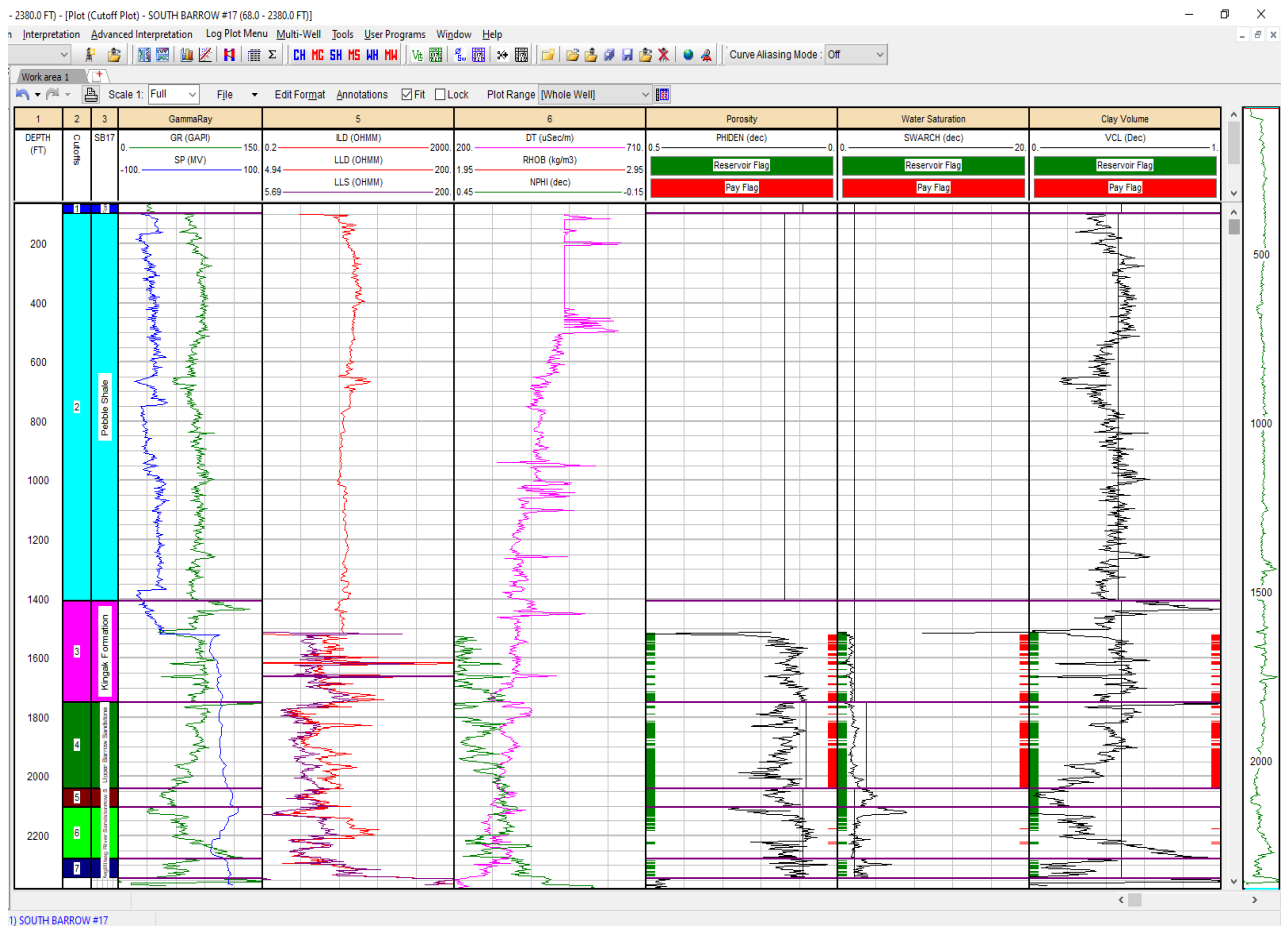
- 2380.0 FT) - [Plot (Cutoff Plot) - SOUTH BARROW #17 (68.0 - 2380.0 FT)]

n Interpretation Advanced Interpretation Log Plot Menu Multi-Well Tools User Programs Window Help

CH MC SH MS WH MW

Curve Aliasing Mode : Off

Work area 1

Scale 1: Full File Edit Format Annotations Fit Lock Plot Range [Whole Well]

| 1 | 2 | 3 | GammaRay | 5 | 6 | Porosity | Water Saturation | Clay Volume |
|---|---|---|---|---|---|---|---|---|
| DEPTH (FT) | Cutoffs | SB17 | GR (GAPI) 0. 150. SP (MV) -100. 100. | ILD (OHMM) 0.2 2000. LLD (OHMM) 4.94 200. LLS (OHMM) 5.69 200. | DT (uSec/m) 200. 710. RHOB (kg/m3) 1.95 2.95 NPHI (dec) 0.45 -0.15 | PHIDEN (dec) 0.5 0. Reservoir Flag Pay Flag | SWARCH (dec) 0. 20. Reservoir Flag Pay Flag | VCL (Dec) 0. 1. Reservoir Flag Pay Flag |

200
400
600
800
1000
1200
1400
1600
1800
2000
2200

1
2
3
4
5
6
7

Pebble Shale
Kingak Formation
Upper Barrow Sandstone
Sag River Sandstone

500
1000
1500
2000

1) SOUTH BARROW #17